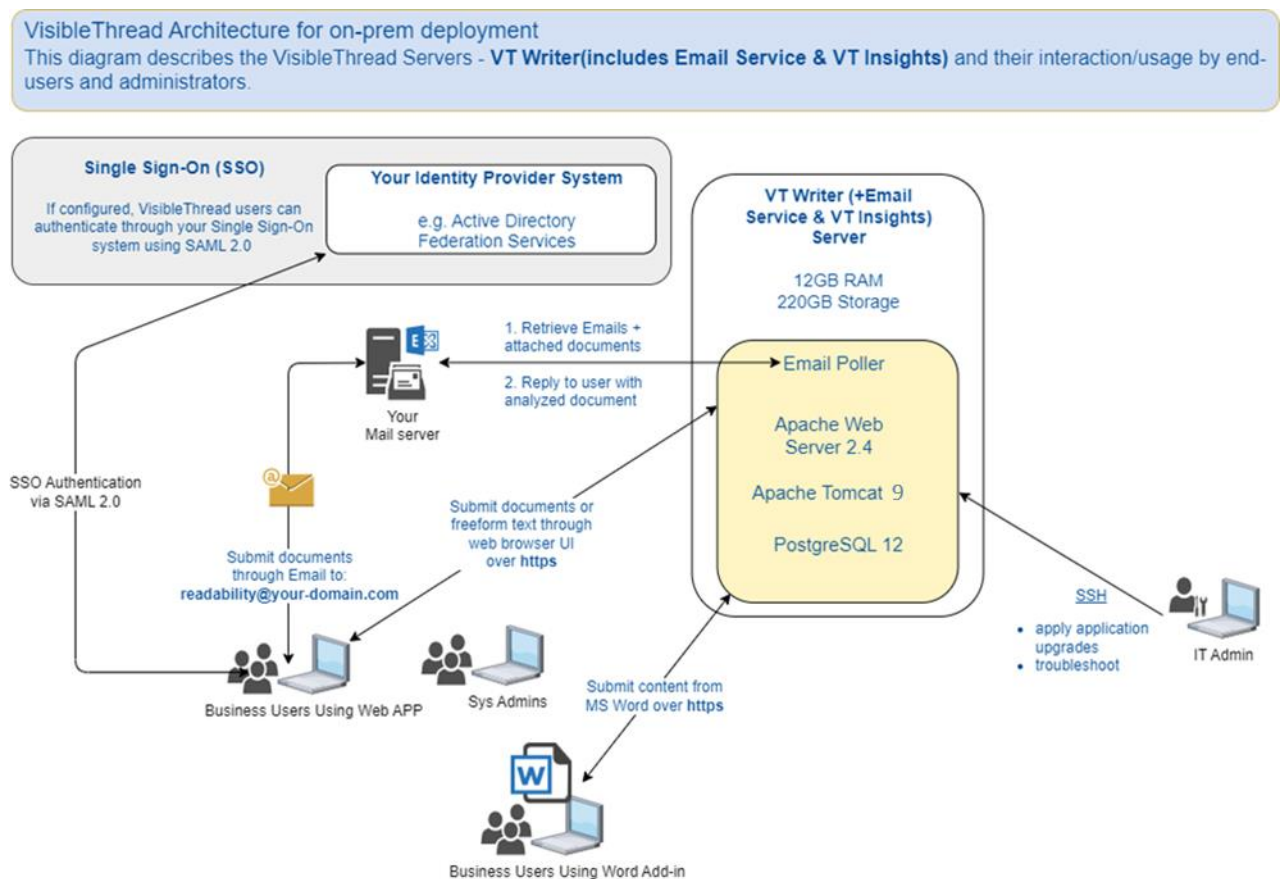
VisibleThread Architecture for on-prem deployment
This diagram describes the VisibleThread Servers - **VT Writer(includes Email Service & VT Insights)** and their interaction/usage by end-users and administrators.

Single Sign-On (SSO)

If configured, VisibleThread users can authenticate through your Single Sign-On system using SAML 2.0

Your Identity Provider System

e.g. Active Directory Federation Services

VT Writer (+Email Service & VT Insights) Server

12GB RAM
220GB Storage

1. Retrieve Emails + attached documents

2. Reply to user with analyzed document

Your Mail server

Email Poller

Apache Web Server 2.4

Apache Tomcat 9

PostgreSQL 12

SSO Authentication via SAML 2.0

Submit documents through Email to:
**readability@your-domain.com**

Submit documents or freeform text through web browser UI over **https**

SSH

- apply application upgrades
- troubleshoot

IT Admin

Business Users Using Web APP

Sys Admins

Submit content from MS Word over **https**

Business Users Using Word Add-in